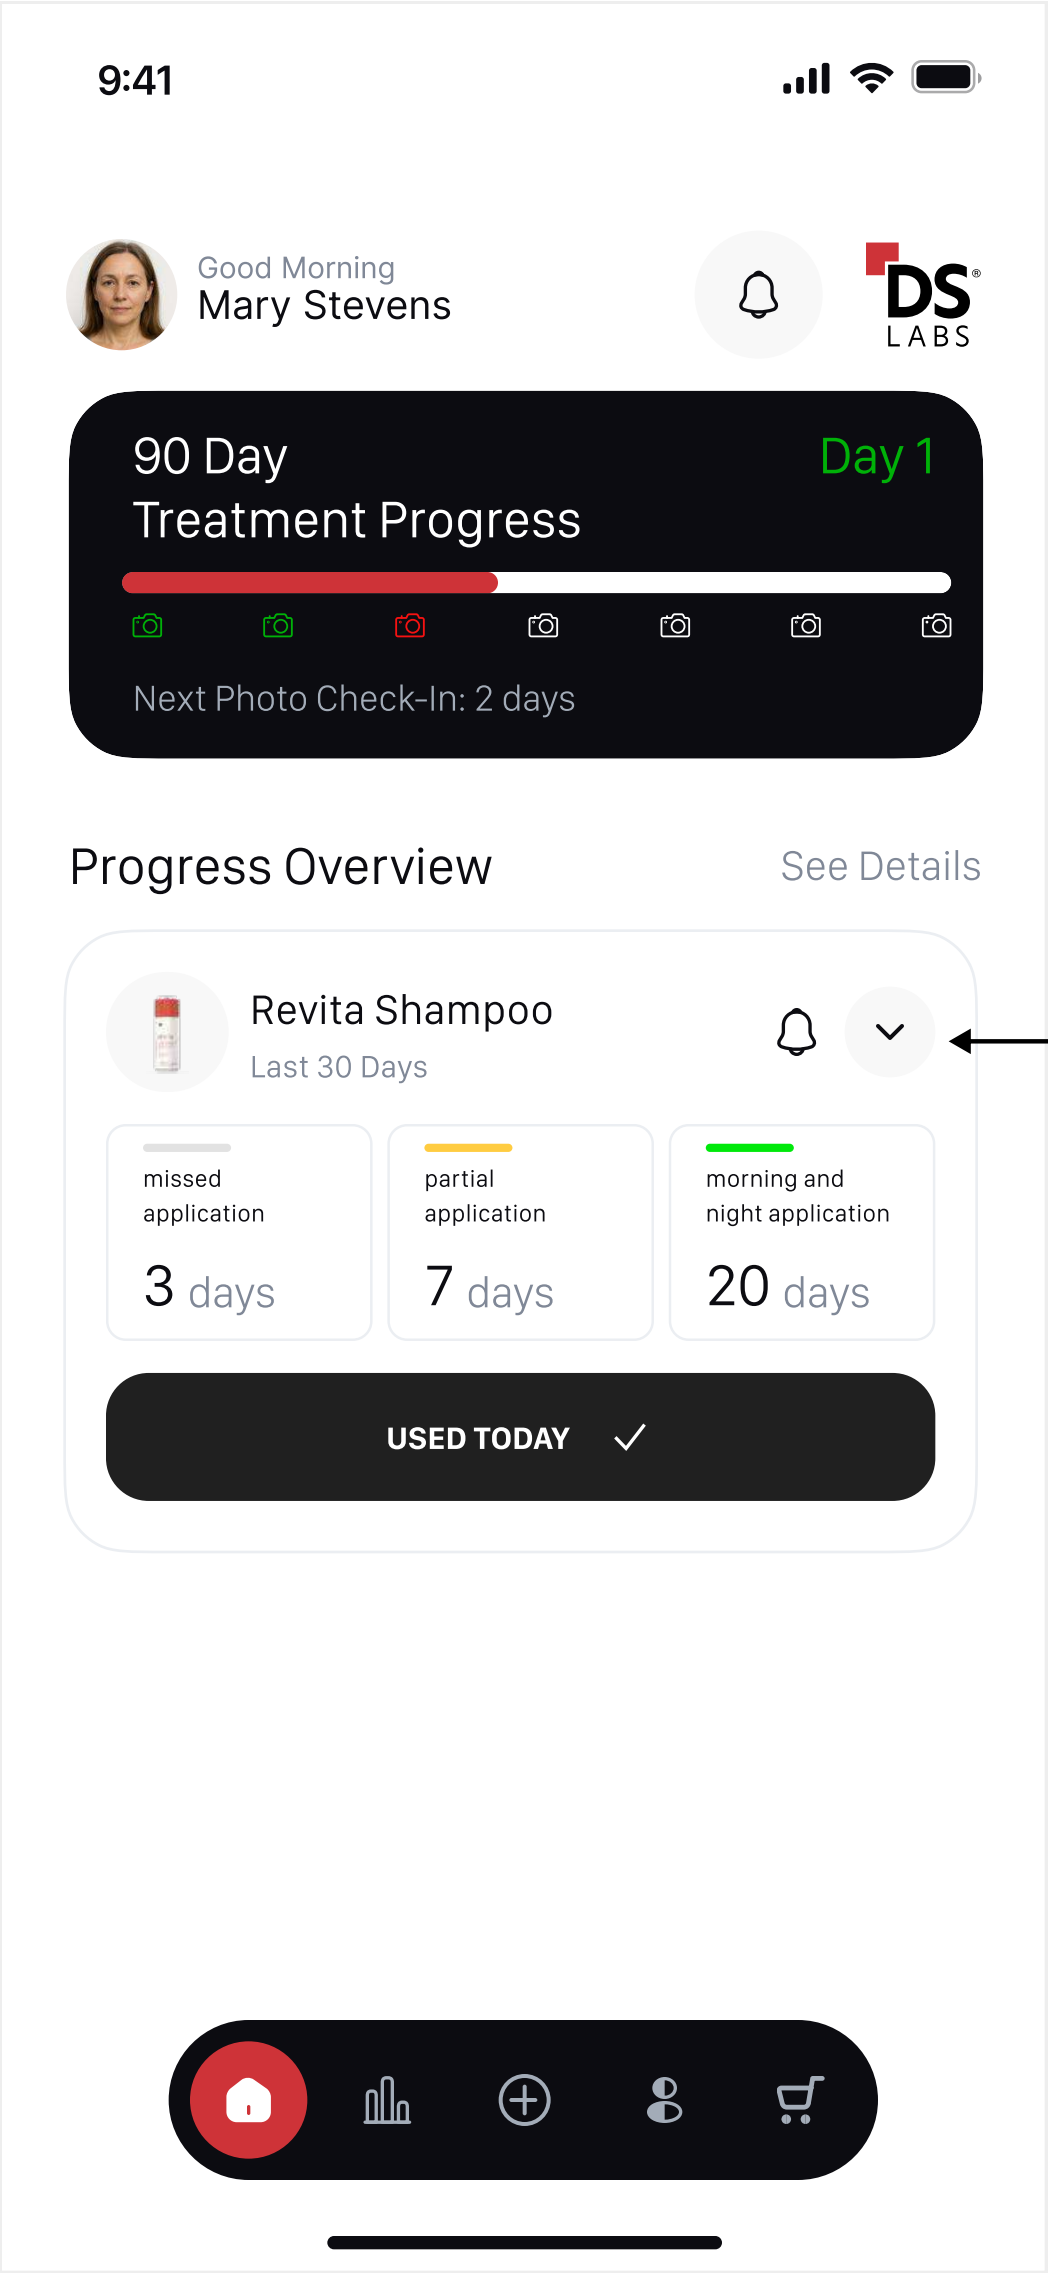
9:41

Good Morning
Mary Stevens

DS® LABS

90 Day
Treatment Progress

Day 1

Next Photo Check-In: 2 days

Progress Overview

See Details

Revita Shampoo
Last 30 Days

missed application
3 days

partial application
7 days

morning and night application
20 days

USED TODAY